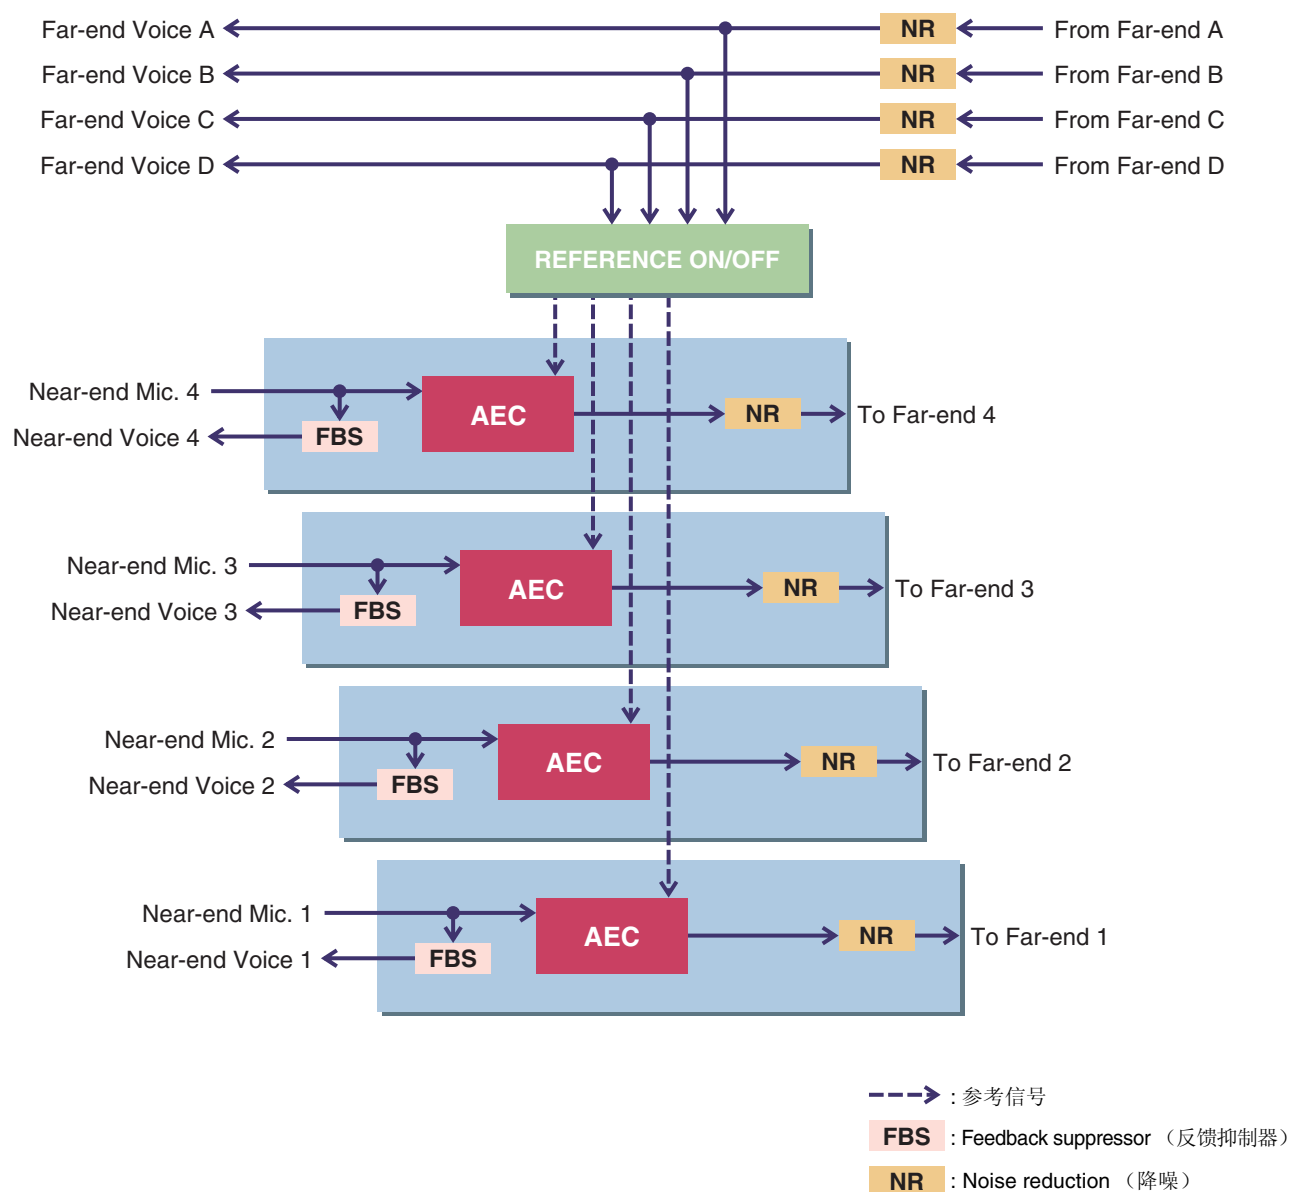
Far-end Voice A
NR
From Far-end A
Far-end Voice B
NR
From Far-end B
Far-end Voice C
NR
From Far-end C
Far-end Voice D
NR
From Far-end D

REFERENCE ON/OFF

Near-end Mic. 4
AEC
NR
To Far-end 4
Near-end Voice 4
FBS

Near-end Mic. 3
AEC
NR
To Far-end 3
Near-end Voice 3
FBS

Near-end Mic. 2
AEC
NR
To Far-end 2
Near-end Voice 2
FBS

Near-end Mic. 1
AEC
NR
To Far-end 1
Near-end Voice 1
FBS

: 参考信号
FBS : Feedback suppressor （反馈抑制器）
NR : Noise reduction （降噪）